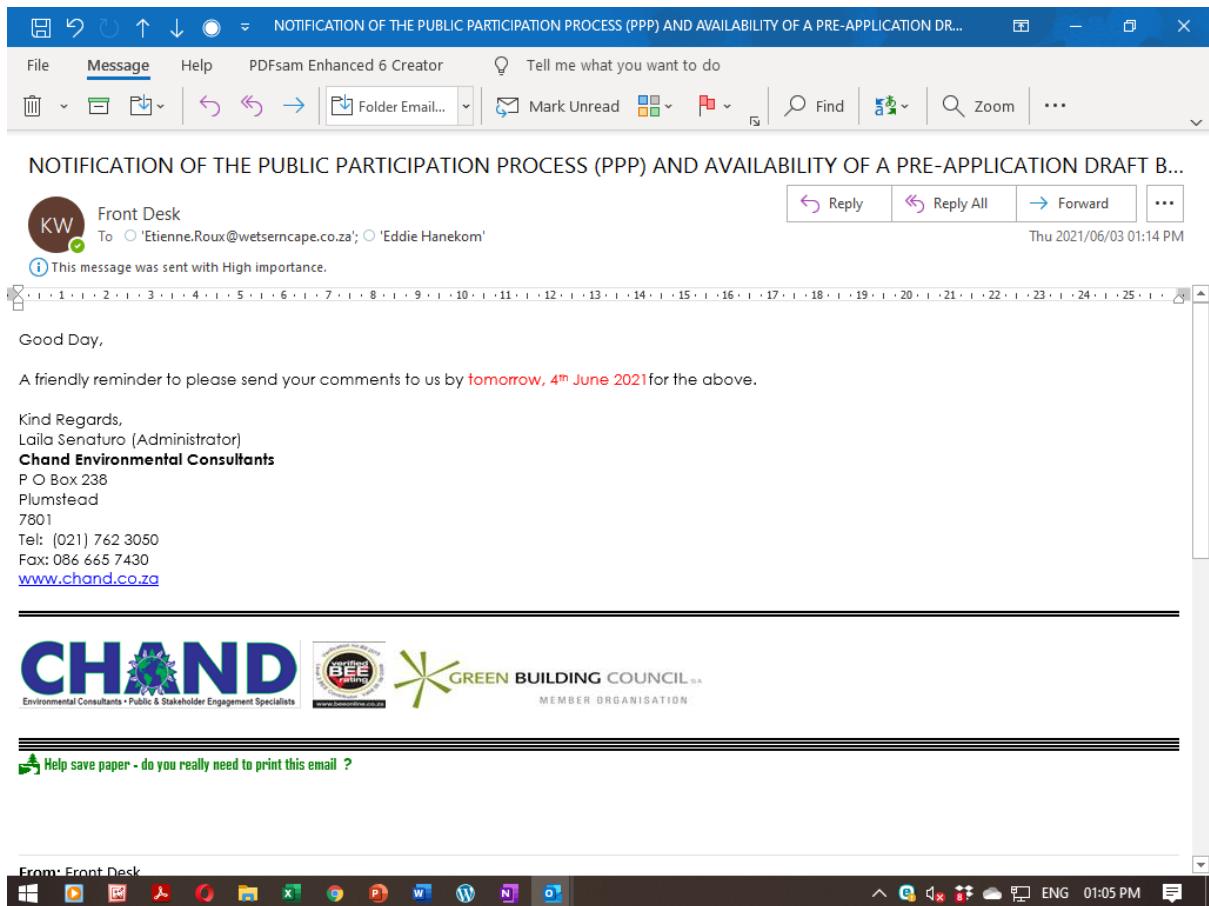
NOTIFICATION OF THE PUBLIC PARTICIPATION PROCESS (PPP) AND AVAILABILITY OF A PRE-APPLICATION DR...

File Message Help PDFsam Enhanced 6 Creator Tell me what you want to do

Folder Email... Mark Unread Find Zoom ...

NOTIFICATION OF THE PUBLIC PARTICIPATION PROCESS (PPP) AND AVAILABILITY OF A PRE-APPLICATION DRAFT B...

KW Front Desk
To 'Etienne.Roux@wetserncape.co.za'; 'Eddie Hanekom'

Reply Reply All Forward ...

Thu 2021/06/03 01:14 PM

This message was sent with High importance.

Good Day,

A friendly reminder to please send your comments to us by tomorrow, 4th June 2021for the above.

Kind Regards,
Laila Senaturo (Administrator)
**Chand Environmental Consultants**
P O Box 238
Plumstead
7801
Tel: (021) 762 3050
Fax: 086 665 7430
www.chand.co.za

CHAND
Environmental Consultants • Public & Stakeholder Engagement Specialists
verified BEE rating
www.beeonline.co.za
GREEN BUILDING COUNCIL SA
MEMBER ORGANISATION

Help save paper - do you really need to print this email ?

From: Front Desk

ENG 01:05 PM